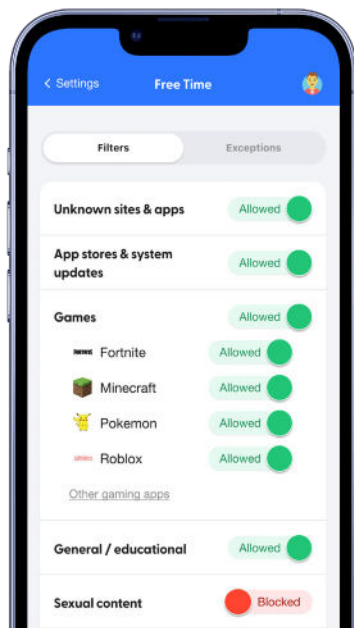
< Settings

Free Time

Filters

Exceptions

Unknown sites & apps

Allowed

App stores & system updates

Allowed

Games

Allowed

Fortnite

Allowed

Minecraft

Allowed

Pokemon

Allowed

Roblox

Allowed

Other gaming apps

General / educational

Allowed

Sexual content

Blocked